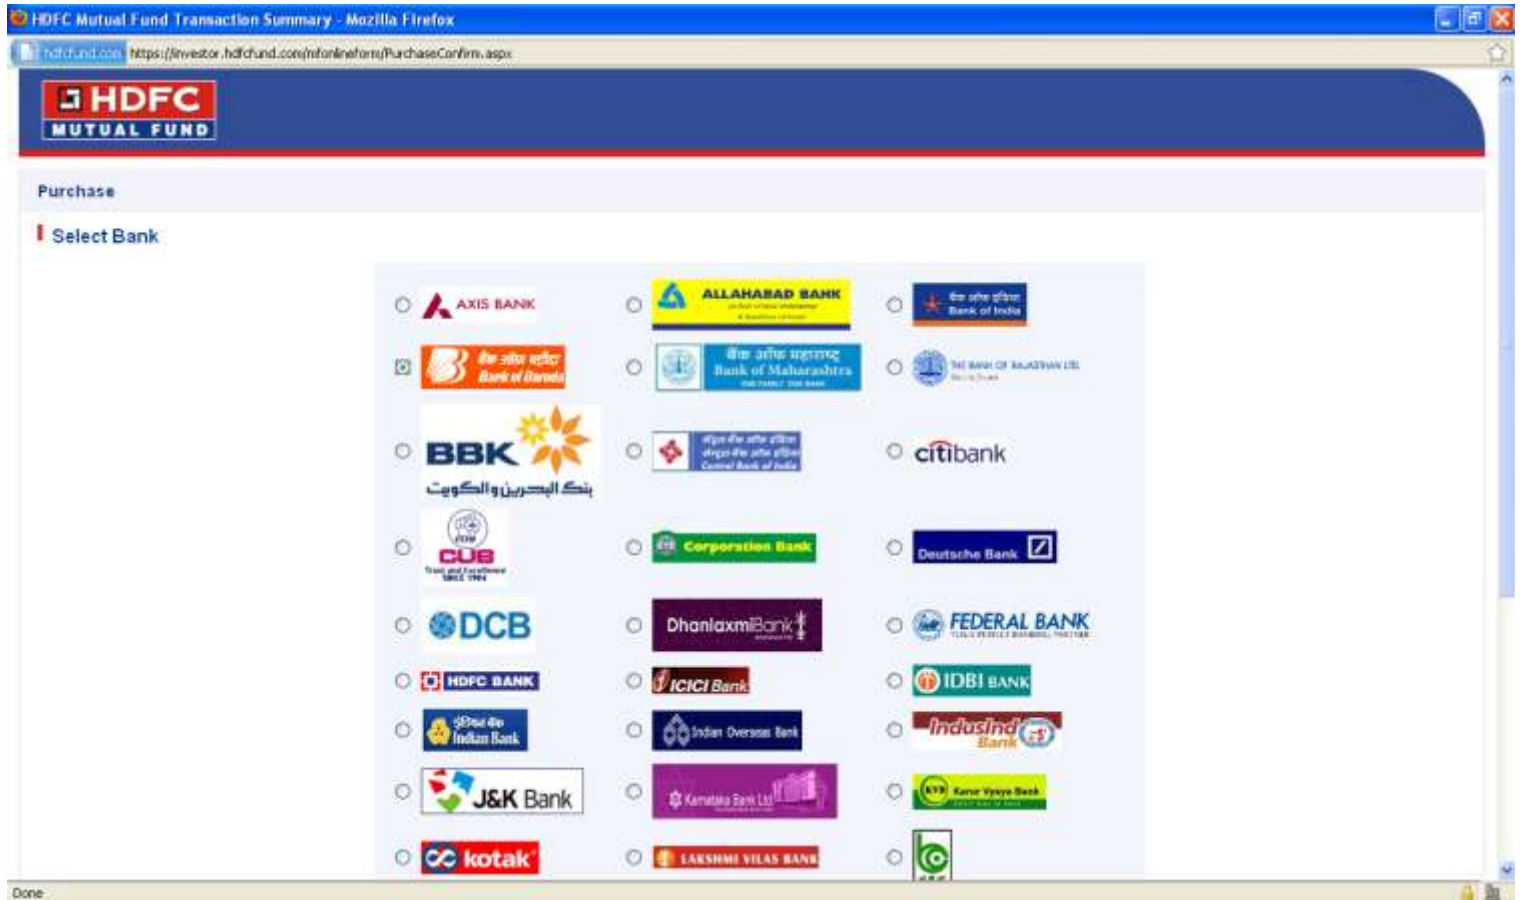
HDFC Mutual Fund Transaction Summary - Mozilla Firefox

hdfcfund.com https://investor.hdfcfund.com/mfonlineform/PurchaseConfirm.aspx

HDFC MUTUAL FUND

Purchase

Select Bank

AXIS BANK
ALLAHABAD BANK
बैंक ऑफ इंडिया Bank of India
बैंक ऑफ बड़ौदा Bank of Baroda
बैंक ऑफ महाराष्ट्र Bank of Maharashtra
THE BANK OF RAJASTHAN LTD.
BBK بنك البحرين والكويت
सेंट्रल बैंक ऑफ इंडिया Central Bank of India
citibank
CUB Trust and Excellence Since 1904
Corporation Bank
Deutsche Bank
DCB
DhanlaxmiBank
FEDERAL BANK
HDFC BANK
ICICI Bank
IDBI BANK
इंडियन बैंक Indian Bank
Indian Overseas Bank
IndusInd Bank
J&K Bank
Karnataka Bank Ltd
Karur Vysya Bank
kotak
LAKSHMI VILAS BANK

Done